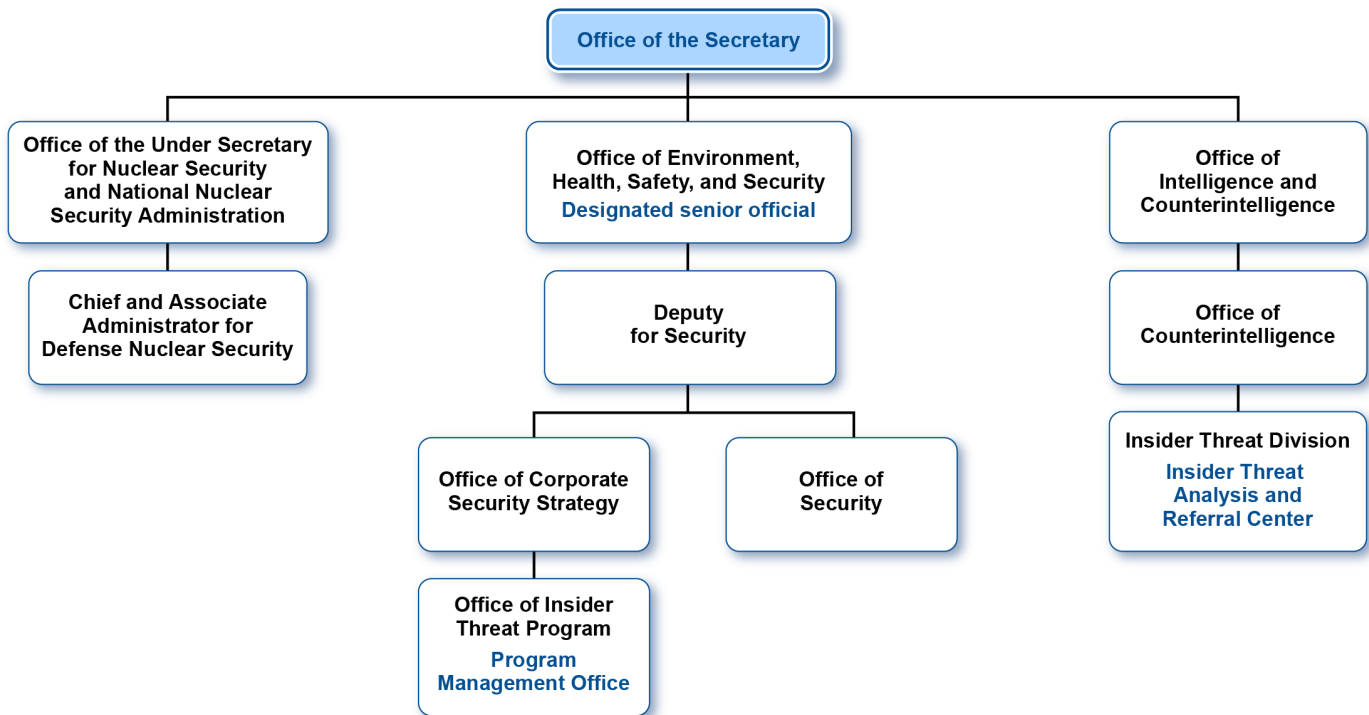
Office of the Secretary

Office of the Under Secretary for Nuclear Security and National Nuclear Security Administration

Chief and Associate Administrator for Defense Nuclear Security

Office of Environment, Health, Safety, and Security
Designated senior official

Deputy for Security

Office of Corporate Security Strategy

Office of Insider Threat Program
Program Management Office

Office of Security

Office of Intelligence and Counterintelligence

Office of Counterintelligence

Insider Threat Division
Insider Threat Analysis and Referral Center